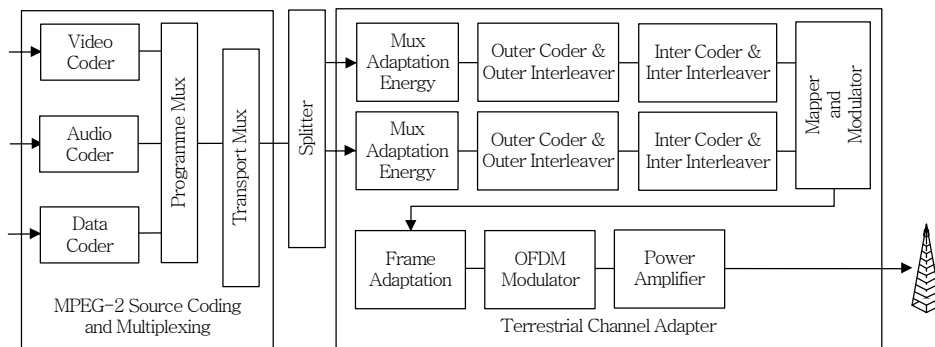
Video Coder

Audio Coder

Data Coder

Programme Mux

Transport Mux

MPEG-2 Source Coding and Multiplexing

Splitter

Mux Adaptation Energy

Outer Coder & Outer Interleaver

Inter Coder & Inter Interleaver

Mux Adaptation Energy

Outer Coder & Outer Interleaver

Inter Coder & Inter Interleaver

Mapper and Modulator

Frame Adaptation

OFDM Modulator

Power Amplifier

Terrestrial Channel Adapter